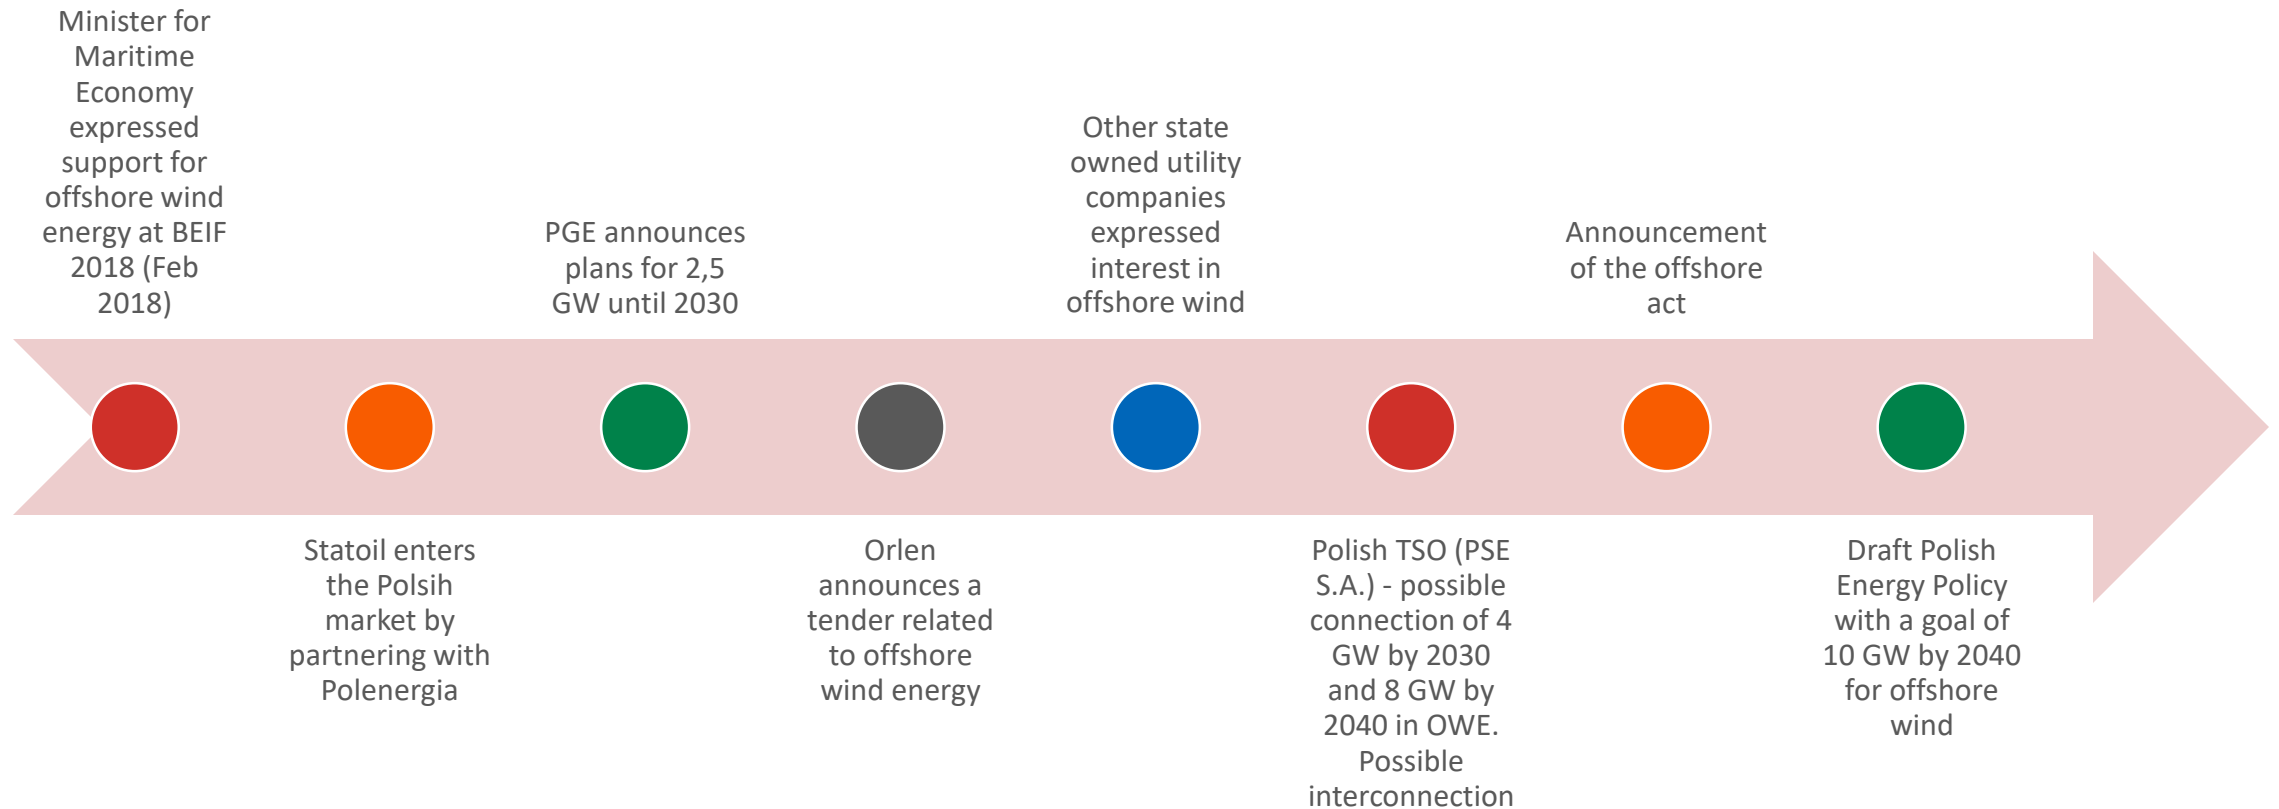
Minister for Maritime Economy expressed support for offshore wind energy at BEIF 2018 (Feb 2018)

Statoil enters the Polsih market by partnering with Polenergia

PGE announces plans for 2,5 GW until 2030

Orlen announces a tender related to offshore wind energy

Other state owned utility companies expressed interest in offshore wind

Polish TSO (PSE S.A.) - possible connection of 4 GW by 2030 and 8 GW by 2040 in OWE. Possible interconnection

Announcement of the offshore act

Draft Polish Energy Policy with a goal of 10 GW by 2040 for offshore wind